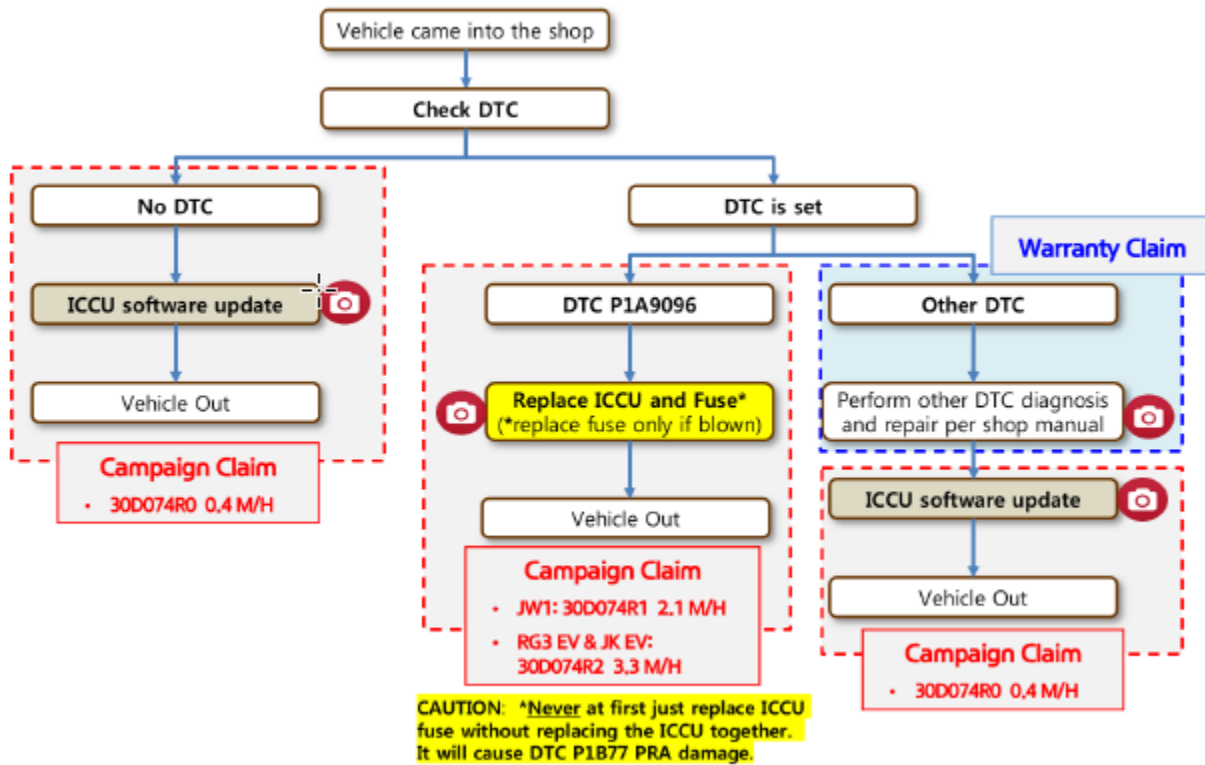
Vehicle came into the shop

Check DTC

No DTC

ICCU software update

Vehicle Out

Campaign Claim

• 30D074R0 0.4 M/H

DTC is set

Warranty Claim

DTC P1A9096

Replace ICCU and Fuse*
(*replace fuse only if blown)

Vehicle Out

Campaign Claim

• JW1: 30D074R1 2.1 M/H

• RG3 EV & JK EV: 30D074R2 3.3 M/H

Other DTC

Perform other DTC diagnosis and repair per shop manual

ICCU software update

Vehicle Out

Campaign Claim

• 30D074R0 0.4 M/H

CAUTION: *Never at first just replace ICCU fuse without replacing the ICCU together. It will cause DTC P1B77 PRA damage.